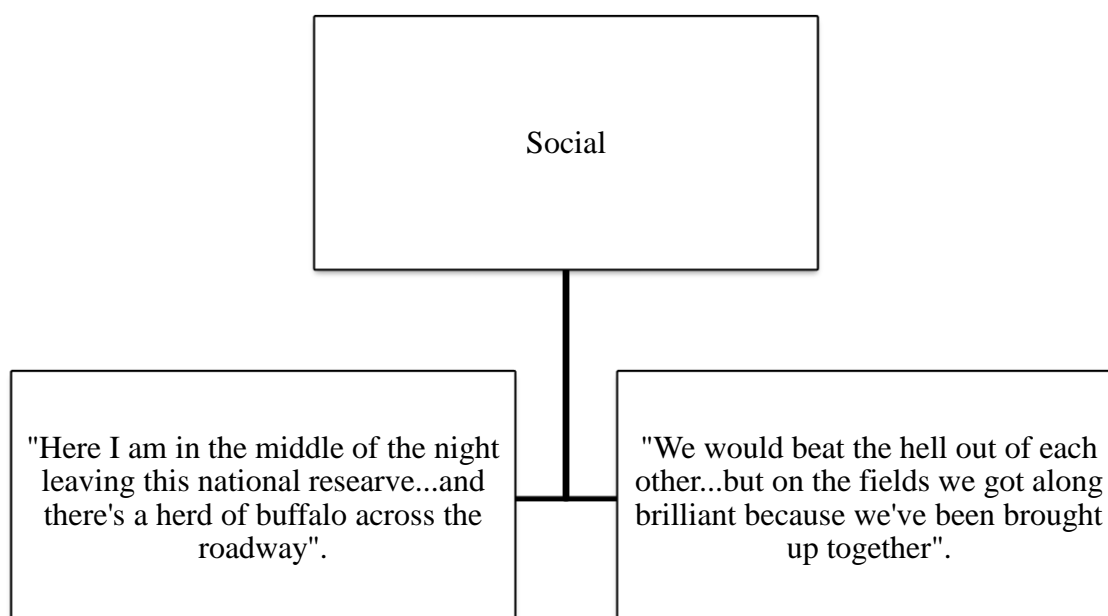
Social

"Here I am in the middle of the night leaving this national resaerve...and there's a herd of buffalo across the roadway".

"We would beat the hell out of each other...but on the fields we got along brilliant because we've been brought up together".